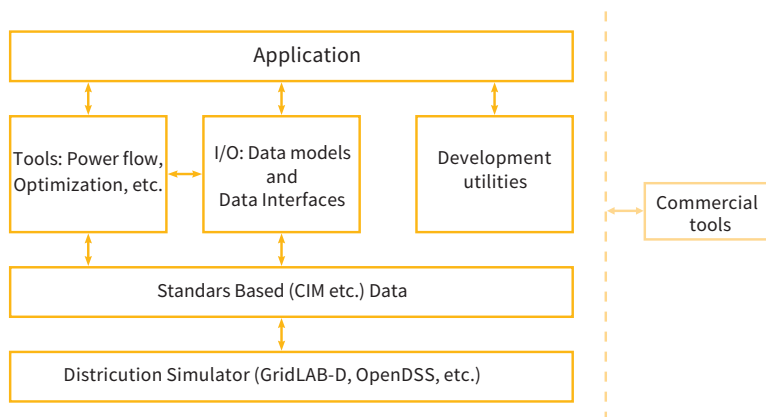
Application

Tools: Power flow, Optimization, etc.

I/O: Data models and Data Interfaces

Development utilities

Commercial tools

Standars Based (CIM etc.) Data

Districution Simulator (GridLAB-D, OpenDSS, etc.)